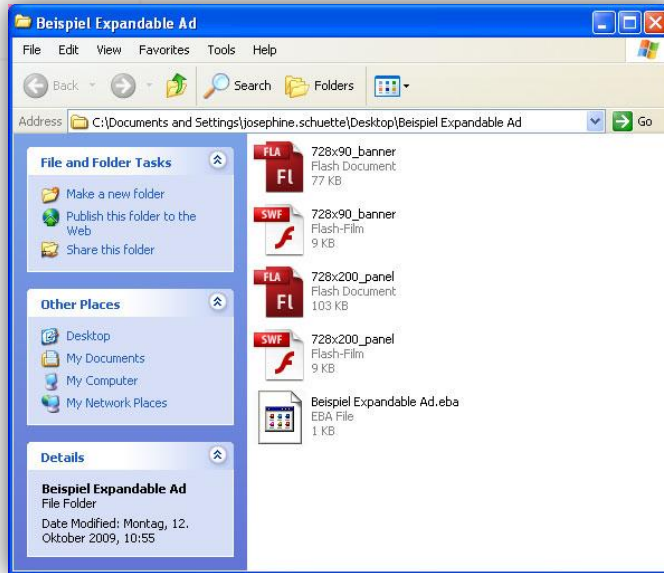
Beispiel Expandable Ad

File Edit View Favorites Tools Help

Back Search Folders

Address C:\Documents and Settings\josephine.schuette\Desktop\Beispiel Expandable Ad Go

File and Folder Tasks

Make a new folder

Publish this folder to the Web

Share this folder

Other Places

Desktop

My Documents

My Computer

My Network Places

Details

Beispiel Expandable Ad
File Folder

Date Modified: Montag, 12. Oktober 2009, 10:55

FLA Fl
728x90_banner
Flash Document
77 KB

SWF
728x90_banner
Flash-Film
9 KB

FLA Fl
728x200_panel
Flash Document
103 KB

SWF
728x200_panel
Flash-Film
9 KB

Beispiel Expandable Ad.eba
EBA File
1 KB